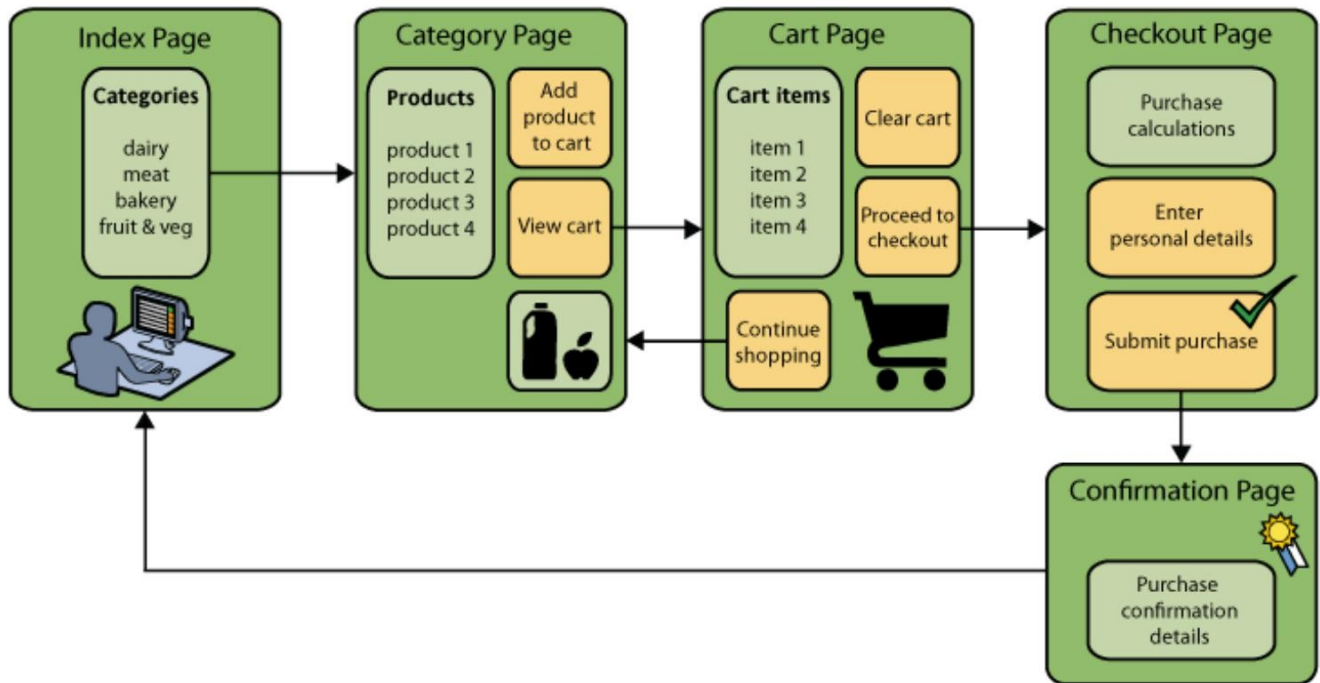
Index Page

Categories

dairy
meat
bakery
fruit & veg

Category Page

Products

product 1
product 2
product 3
product 4

Add product to cart

View cart

Cart Page

Cart items

item 1
item 2
item 3
item 4

Clear cart

Proceed to checkout

Continue shopping

Checkout Page

Purchase calculations

Enter personal details

Submit purchase

Confirmation Page

Purchase confirmation details